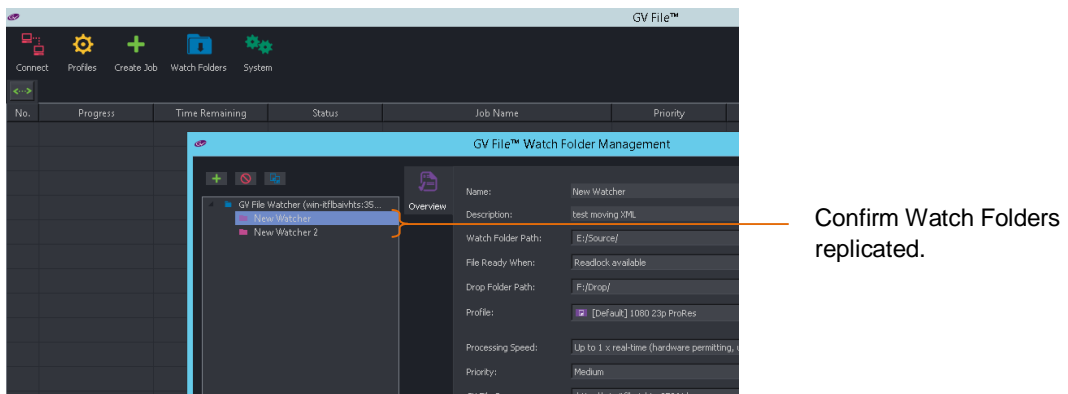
GV File™

Connect Profiles Create Job Watch Folders System

No. Progress Time Remaining Status Job Name Priority

GV File™ Watch Folder Management

GV File Watcher (win-itflbaivhts:35...
New Watcher
New Watcher 2

Overview

Name: New Watcher
Description: test moving XML
Watch Folder Path: E:/Source/
File Ready When: Readlock available
Drop Folder Path: F:/Drop/
Profile: [Default] 1080 23p ProRes
Processing Speed: Up to 1 x real-time (hardware permitting, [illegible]
Priority: Medium

Confirm Watch Folders replicated.